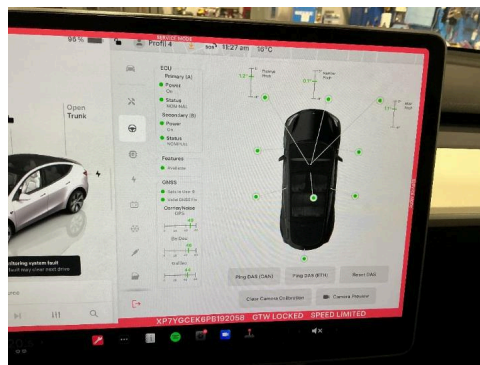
SERVICE MODE

95 %

Profil 4

SOS

11:27 am

10°C

Open
Trunk

ECU
Primary (A)
Power
On
Status
NOMINAL
Secondary (B)
Power
On
Status
NOMINAL

Features
Available

GNSS
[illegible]
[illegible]
Carrier/Noise
GPS
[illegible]
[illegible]

Ping DAS (CAN)

Ping DAS (ETH)

Reset DAS

Clear Camera Calibration

Camera Preview

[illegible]toring system fault
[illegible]ault may clear next drive

XP7YGCEK6PB192058 GTW LOCKED SPEED LIMITED